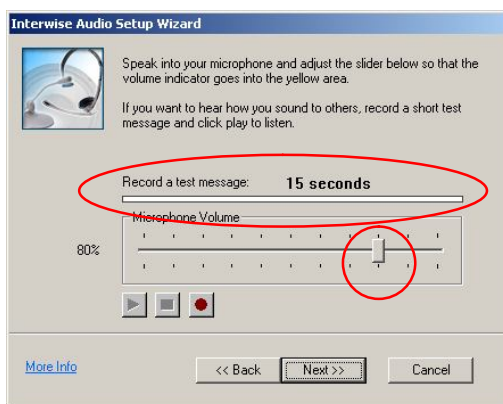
Interwise Audio Setup Wizard

Speak into your microphone and adjust the slider below so that the volume indicator goes into the yellow area.

If you want to hear how you sound to others, record a short test message and click play to listen.

Record a test message: 15 seconds

Microphone Volume

80%

More Info

<< Back

Next >>

Cancel